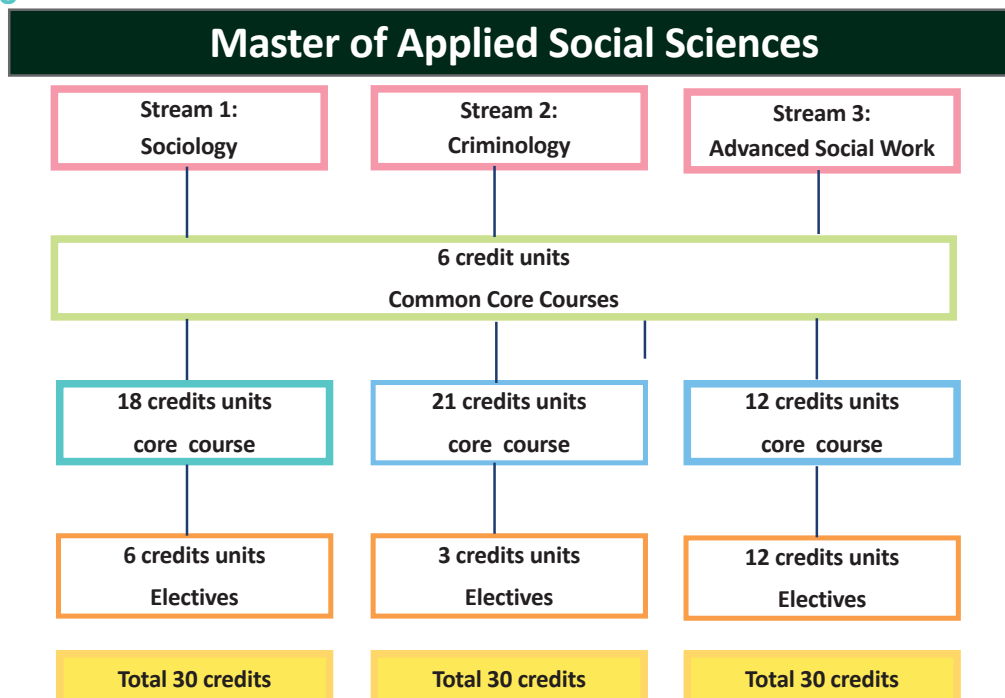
Master of Applied Social Sciences

Stream 1:
Sociology

Stream 2:
Criminology

Stream 3:
Advanced Social Work

6 credit units
Common Core Courses

18 credits units
core course

21 credits units
core course

12 credits units
core course

6 credits units
Electives

3 credits units
Electives

12 credits units
Electives

Total 30 credits

Total 30 credits

Total 30 credits